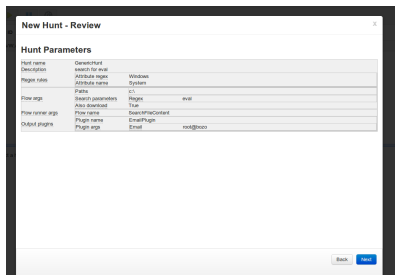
New Hunt - Review

×

Hunt Parameters

| | | | |
|---|---|---|---|
| Hunt name | GenericHunt | | |
| Description | search for eval | | |
| Regex rules | Attribute regex | Windows | |
| | Attribute name | System | |
| Flow args | Paths | c:\ | |
| | Search parameters | Regex | eval |
| | Also download | True | |
| Flow runner args | Flow name | SearchFileContent | |
| Output plugins | Plugin name | EmailPlugin | |
| | Plugin args | Email | root@bozo |

Back Next